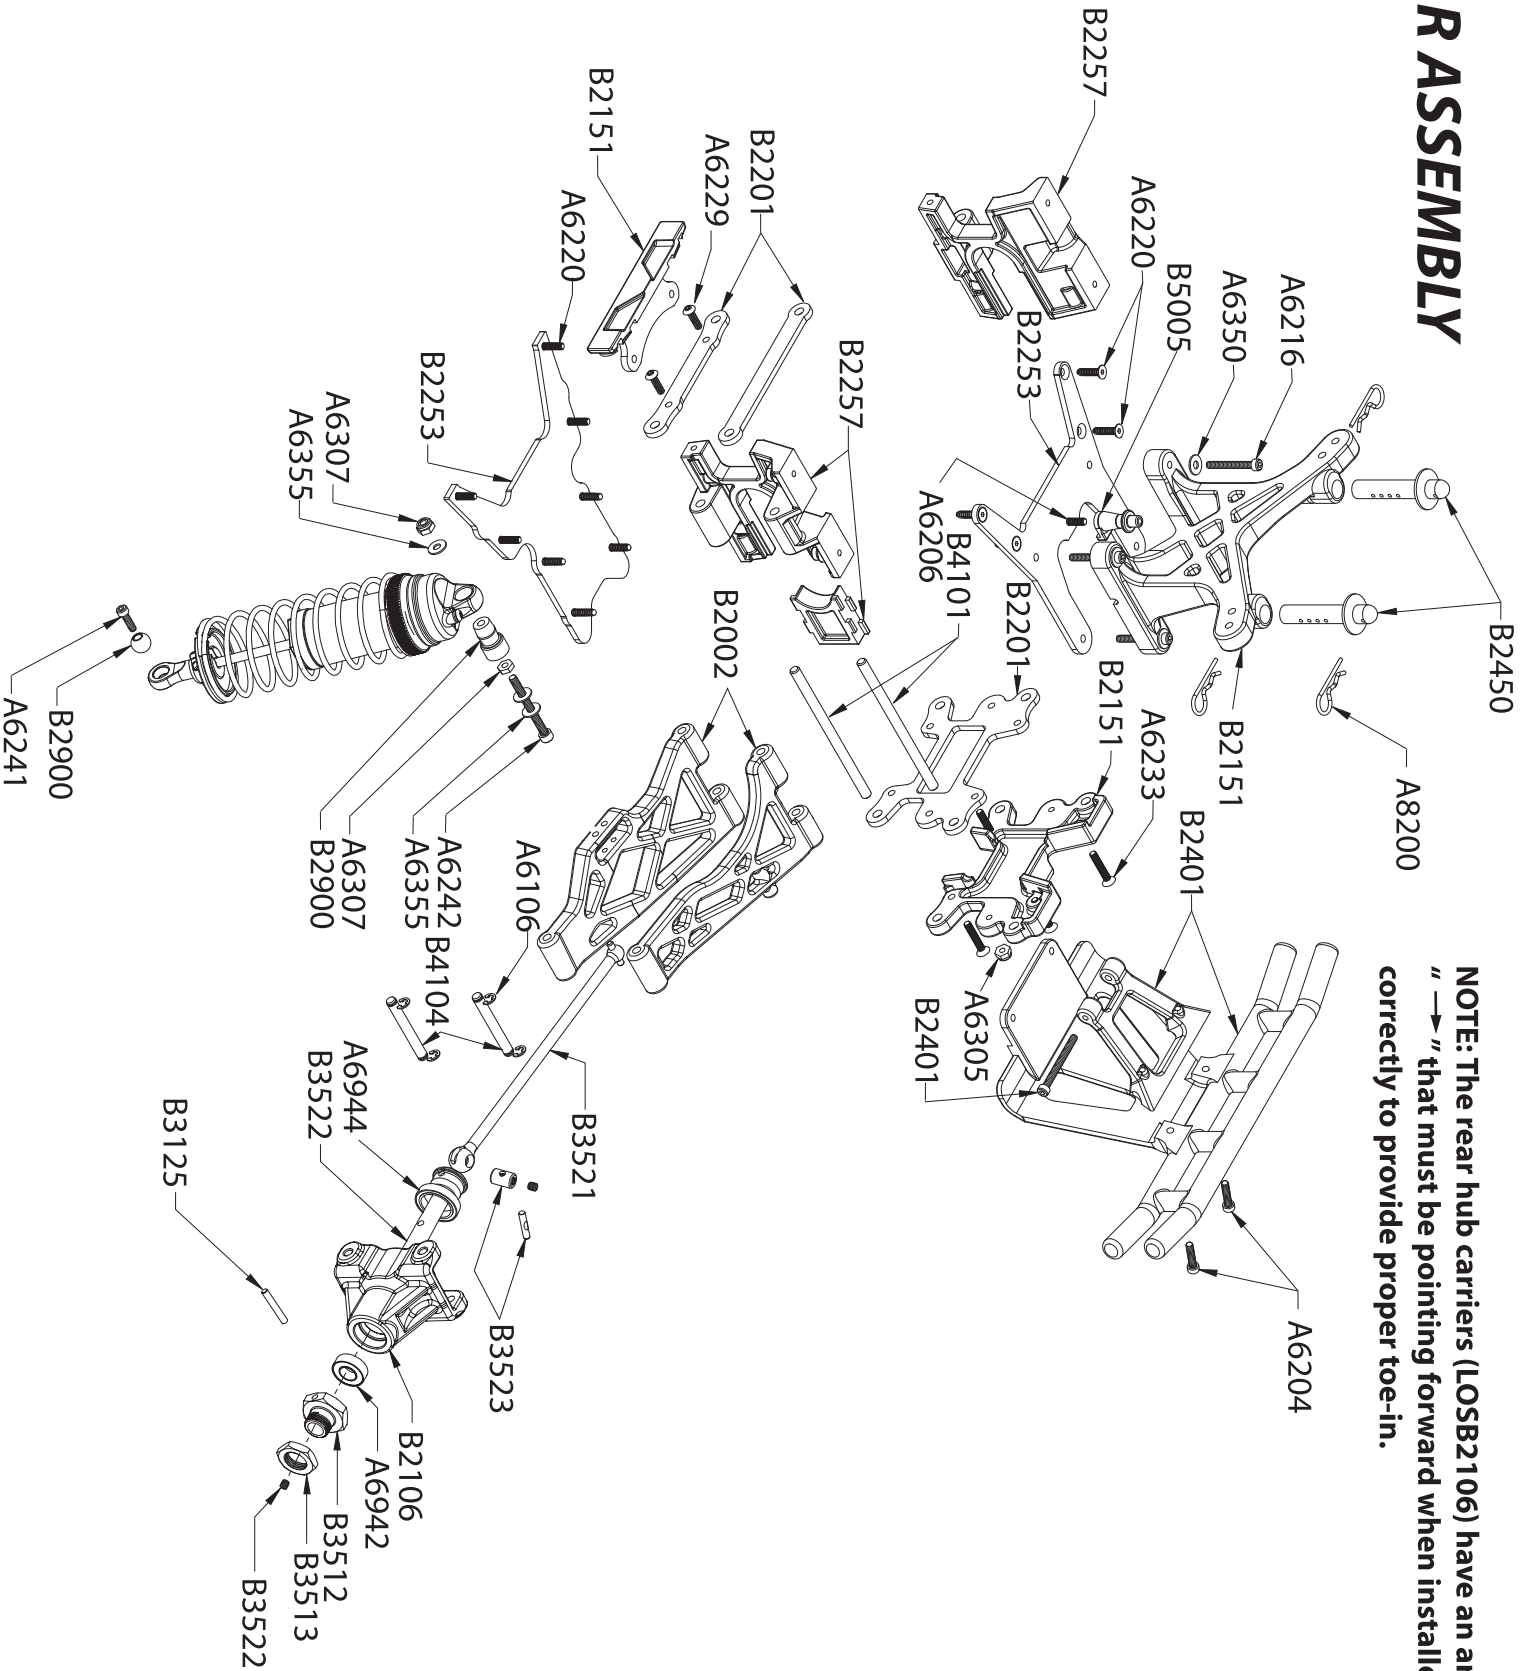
R ASSEMBLY

NOTE: The rear hub carriers (LOSB2106) have an a
" —►" that must be pointing forward when install
correctly to provide proper toe-in.

B2257
A6220
B5005
A6350
A6216
B2253
A6206
B4101
B2201
B2151
B2450
A8200
B2151
A6233
B2401
A6305
B2401
A6204
B2151
A6229
B2201
A6220
B2257
B2253
A6307
A6355
B2002
B2900
A6241
A6307
B2900
A6355
A6242
B4104
A6106
B3521
A6944
B3522
B3125
B3523
B2106
A6942
B3512
B3513
B3522